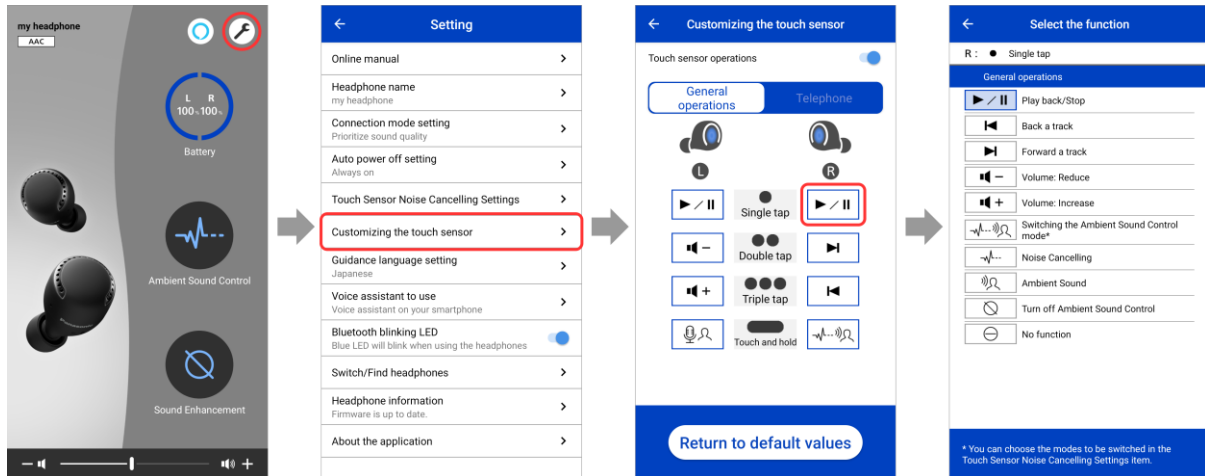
my headphone
AAC

L R
100% 100%
Battery

Ambient Sound Control

Sound Enhancement

Setting

Online manual

Headphone name
my headphone

Connection mode setting
Prioritize sound quality

Auto power off setting
Always on

Touch Sensor Noise Cancelling Settings

Customizing the touch sensor

Guidance language setting
Japanese

Voice assistant to use
Voice assistant on your smartphone

Bluetooth blinking LED
Blue LED will blink when using the headphones

Switch/Find headphones

Headphone information
Firmware is up to date.

About the application

Customizing the touch sensor

Touch sensor operations

General operations
Telephone

L
R

Single tap

Double tap

Triple tap

Touch and hold

Return to default values

Select the function

R : ● Single tap

General operations

Play back/Stop

Back a track

Forward a track

Volume: Reduce

Volume: Increase

Switching the Ambient Sound Control mode*

Noise Cancelling

Ambient Sound

Turn off Ambient Sound Control

No function

* You can choose the modes to be switched in the Touch Sensor Noise Cancelling Settings item.